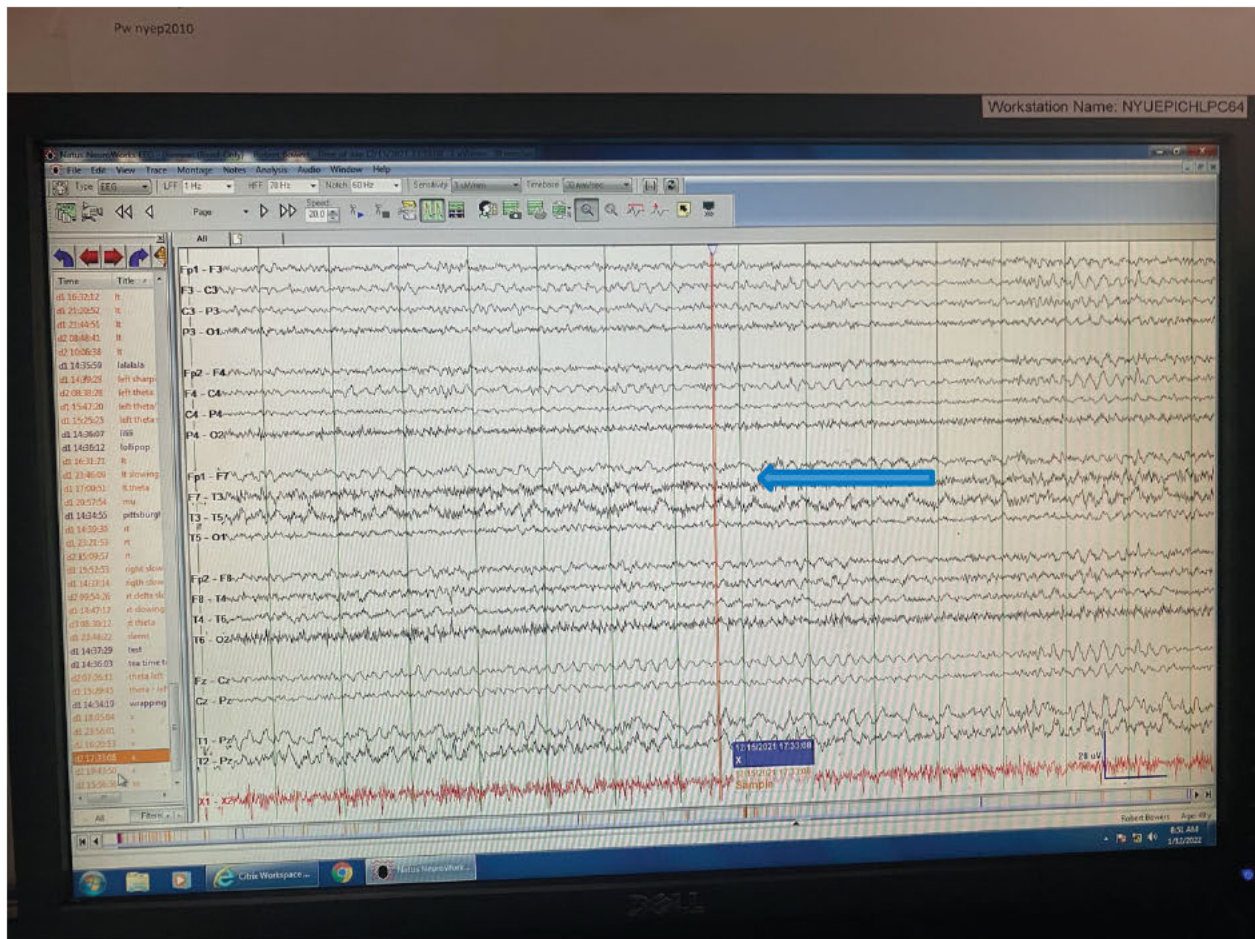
Pw nyep2010

Workstation Name: NYUEPICHLPC64

Natus NeuroWorks EEG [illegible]

File Edit View Trace Montage Notes Analysis Audio Window Help

Type EEG LFF 1 Hz HFF 70 Hz Notch 60 Hz Sensitivity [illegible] Timebase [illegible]

Page Speed 20.0

All

| Time | Title |
|---|---|
| d1 16:32:12 | lt |
| d1 21:20:52 | lt |
| d1 23:44:51 | lt |
| d2 08:48:41 | lt |
| d2 10:08:38 | lt |
| d1 14:35:59 | lalalala |
| d1 14:39:28 | left sharp |
| d2 08:38:28 | left theta |
| d1 15:47:20 | left theta |
| d1 15:25:25 | left theta |
| d1 14:36:07 | lisa |
| d1 14:38:12 | lollipop |
| d1 16:31:21 | lt |
| d1 23:46:00 | lt slowing |
| d1 17:09:51 | lt theta |
| d1 20:57:54 | mu |
| d1 14:34:55 | pittsburgh |
| d1 14:39:35 | rt |
| d1 23:21:53 | rt |
| d2 15:09:57 | rt |
| d1 15:52:53 | right slow |
| d1 14:17:14 | rigth slow |
| d2 09:54:26 | rt delta slo |
| d1 13:47:12 | rt slowing |
| d3 08:30:12 | rt theta |
| d1 23:46:22 | sleep |
| d1 14:37:29 | test |
| d1 14:36:03 | tea time to |
| d2 07:06:11 | theta left |
| d1 13:28:45 | theta / left |
| d1 14:34:19 | wrapping |
| d1 18:05:04 | x |
| d1 23:56:01 | x |
| d1 16:20:13 | x |
| d1 17:33:08 | x |
| d1 19:40:50 | x |
| d1 15:56:30 | xx |

All Filters

Fp1 - F3
F3 - C3
C3 - P3
P3 - O1
Fp2 - F4
F4 - C4
C4 - P4
P4 - O2
Fp1 - F7
F7 - T3
T3 - T5
T5 - O1
Fp2 - F8
F8 - T4
T4 - T6
T6 - O2
Fz - Cz
Cz - Pz
T1 - Pz
T2 - Pz
X1 - X2

12/15/2021 17:33:08
X
12/15/2021 17:33:08
Sample

20 uV

Robert Bowers Age: 49 y

8:51 AM
1/12/2022

Citrix Workspace ...
Natus NeuroWork...

DELL